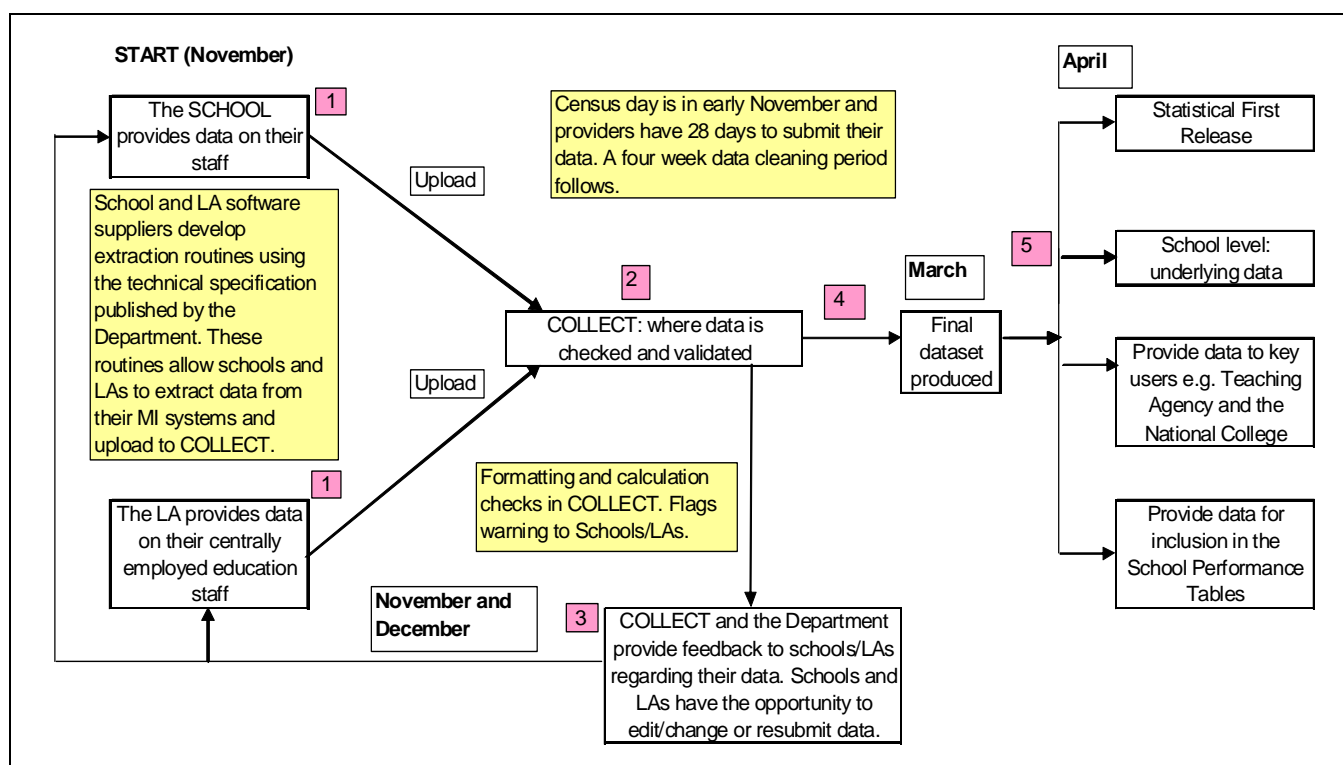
START (November)

The SCHOOL provides data on their staff

1

Census day is in early November and providers have 28 days to submit their data. A four week data cleaning period follows.

April

Statistical First Release

Upload

School and LA software suppliers develop extraction routines using the technical specification published by the Department. These routines allow schools and LAs to extract data from their MI systems and upload to COLLECT.

5

School level: underlying data

2

March

4

COLLECT: where data is checked and validated

Final dataset produced

Upload

Provide data to key users e.g. Teaching Agency and the National College

Formatting and calculation checks in COLLECT. Flags warning to Schools/LAs.

1

The LA provides data on their centrally employed education staff

Provide data for inclusion in the School Performance Tables

November and December

3

COLLECT and the Department provide feedback to schools/LAs regarding their data. Schools and LAs have the opportunity to edit/change or resubmit data.